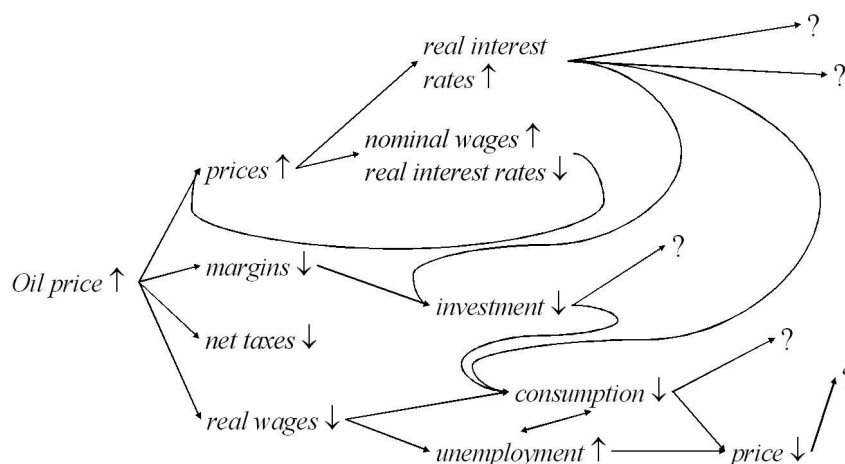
real interest rates $\uparrow$

?

?

nominal wages $\uparrow$

real interest rates $\downarrow$

prices $\uparrow$

Oil price $\uparrow$

margins $\downarrow$

?

investment $\downarrow$

net taxes $\downarrow$

?

consumption $\downarrow$

real wages $\downarrow$

unemployment $\uparrow$

price $\downarrow$

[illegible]